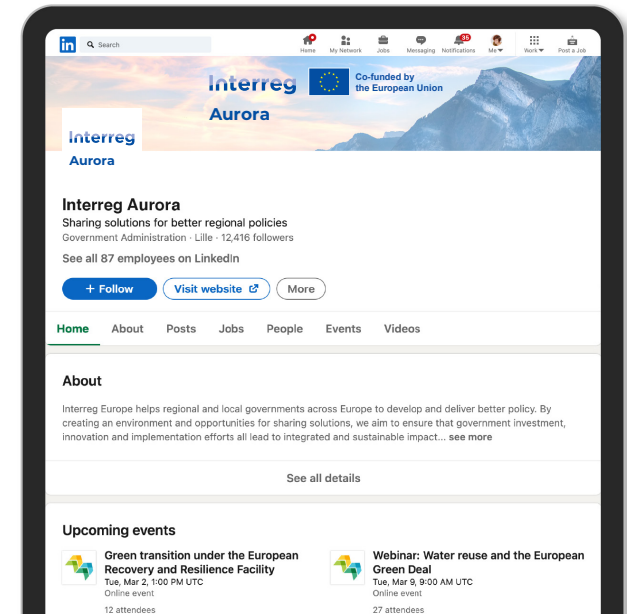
in Search

Home My Network Jobs Messaging 35 Notifications Me Work Post a Job

Interreg Co-funded by the European Union
Aurora

Interreg
Aurora

Interreg Aurora
Sharing solutions for better regional policies
Government Administration · Lille · 12,416 followers
See all 87 employees on LinkedIn

+ Follow Visit website More

Home About Posts Jobs People Events Videos

About

Interreg Europe helps regional and local governments across Europe to develop and deliver better policy. By creating an environment and opportunities for sharing solutions, we aim to ensure that government investment, innovation and implementation efforts all lead to integrated and sustainable impact... see more

See all details

Upcoming events

Green transition under the European Recovery and Resilience Facility
Tue, Mar 2, 1:00 PM UTC
Online event
12 attendees

Webinar: Water reuse and the European Green Deal
Tue, Mar 9, 9:00 AM UTC
Online event
27 attendees